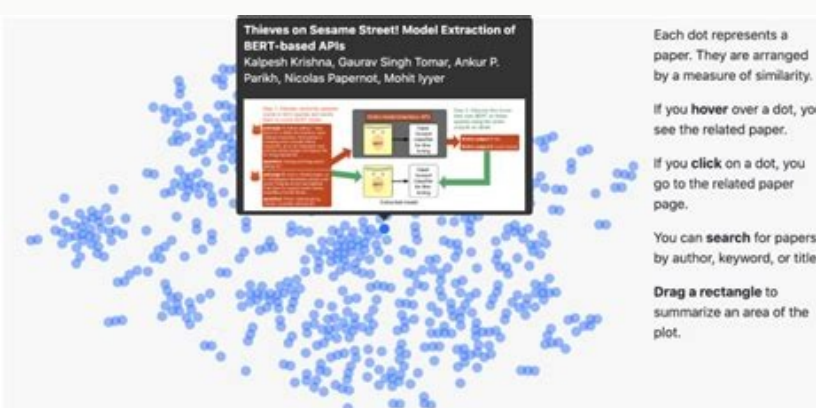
Thieves on Sesame Street! Model Extraction of BERT-based APIs
Kalpesh Krishna, Gaurav Singh Tomar, Ankur P. Parikh, Nicolas Papernot, Mohit Iyyer

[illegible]

Each dot represents a paper. They are arranged by a measure of similarity.

If you **hover** over a dot, yo see the related paper.

If you **click** on a dot, you go to the related paper page.

You can **search** for papers by author, keyword, or title

**Drag a rectangle** to summarize an area of the plot.